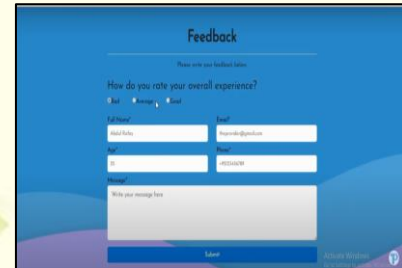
Feedback

Please write your feedback below

How do you rate your overall experience?

Bad Average Good

Full Name*

Abdul Rafay

Email*

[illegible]@gmail.com

Age*

20

Phone*

+92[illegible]

Message*

Write your message here

Submit

Activate Windows